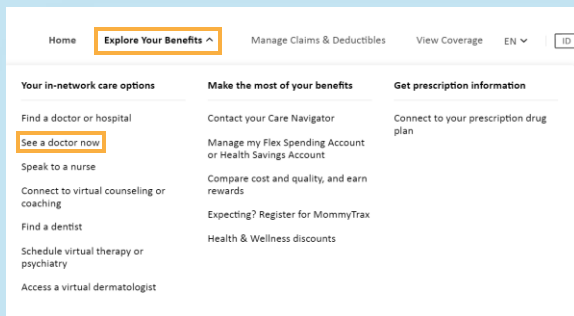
Home Explore Your Benefits ^ Manage Claims & Deductibles View Coverage EN ID

Your in-network care options

Find a doctor or hospital

See a doctor now

Speak to a nurse

Connect to virtual counseling or coaching

Find a dentist

Schedule virtual therapy or psychiatry

Access a virtual dermatologist

Make the most of your benefits

Contact your Care Navigator

Manage my Flex Spending Account or Health Savings Account

Compare cost and quality, and earn rewards

Expecting? Register for MommyTrax

Health & Wellness discounts

Get prescription information

Connect to your prescription drug plan